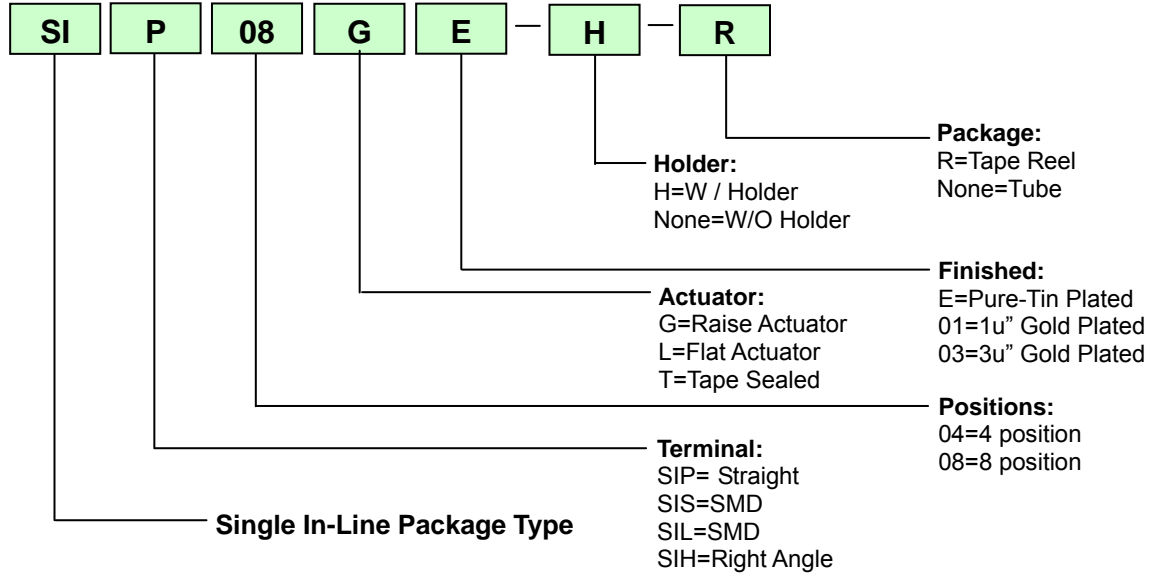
SI P 08 G E — H — R

Package:
R=Tape Reel
None=Tube

Holder:
H=W / Holder
None=W/O Holder

Finished:
E=Pure-Tin Plated
01=1u" Gold Plated
03=3u" Gold Plated

Actuator:
G=Raise Actuator
L=Flat Actuator
T=Tape Sealed

Positions:
04=4 position
08=8 position

Terminal:
SIP= Straight
SIS=SMD
SIL=SMD
SIH=Right Angle

Single In-Line Package Type